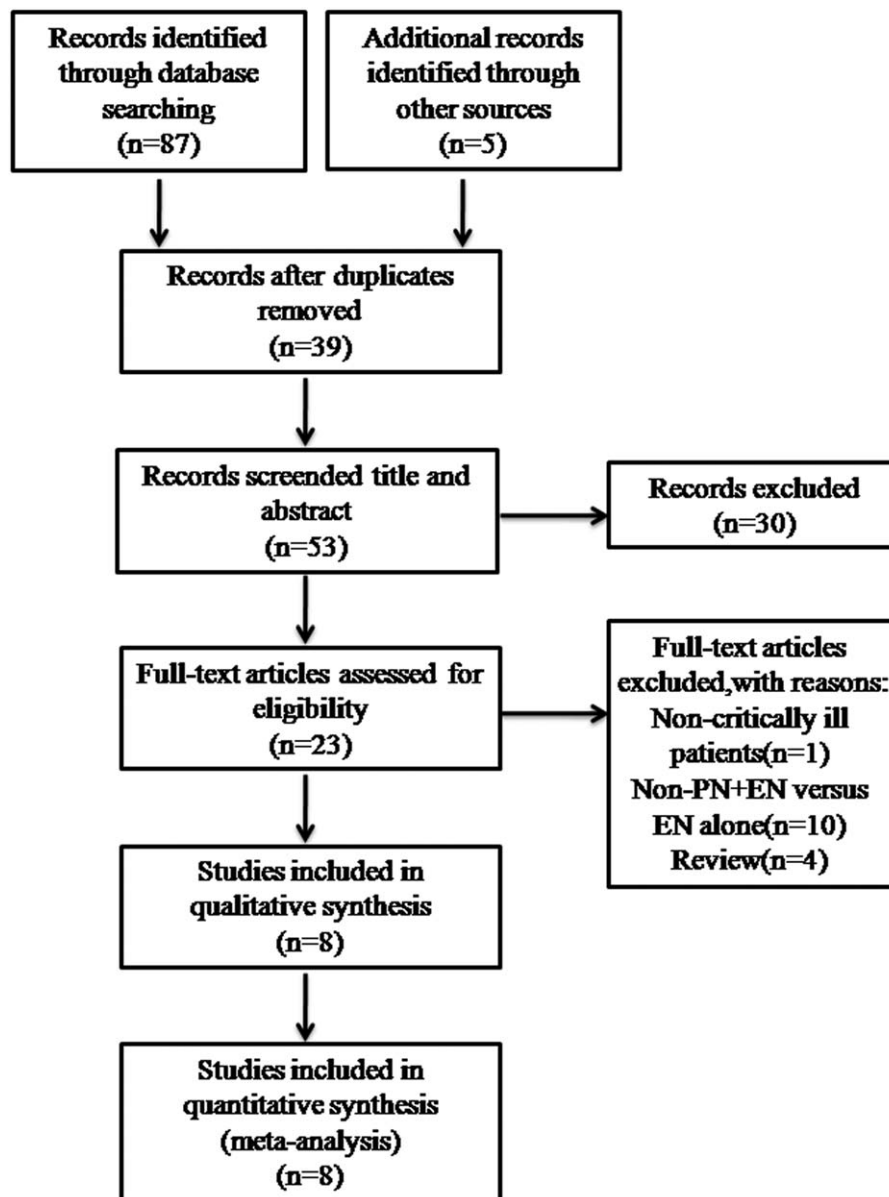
Records identified through database searching (n=87)

Additional records identified through other sources (n=5)

Records after duplicates removed (n=39)

Records screended title and abstract (n=53)

Records excluded (n=30)

Full-text articles assessed for eligibility (n=23)

Full-text articles excluded,with reasons: Non-critically ill patients(n=1) Non-PN+EN versus EN alone(n=10) Review(n=4)

Studies included in qualitative synthesis (n=8)

Studies included in quantitative synthesis (meta-analysis) (n=8)